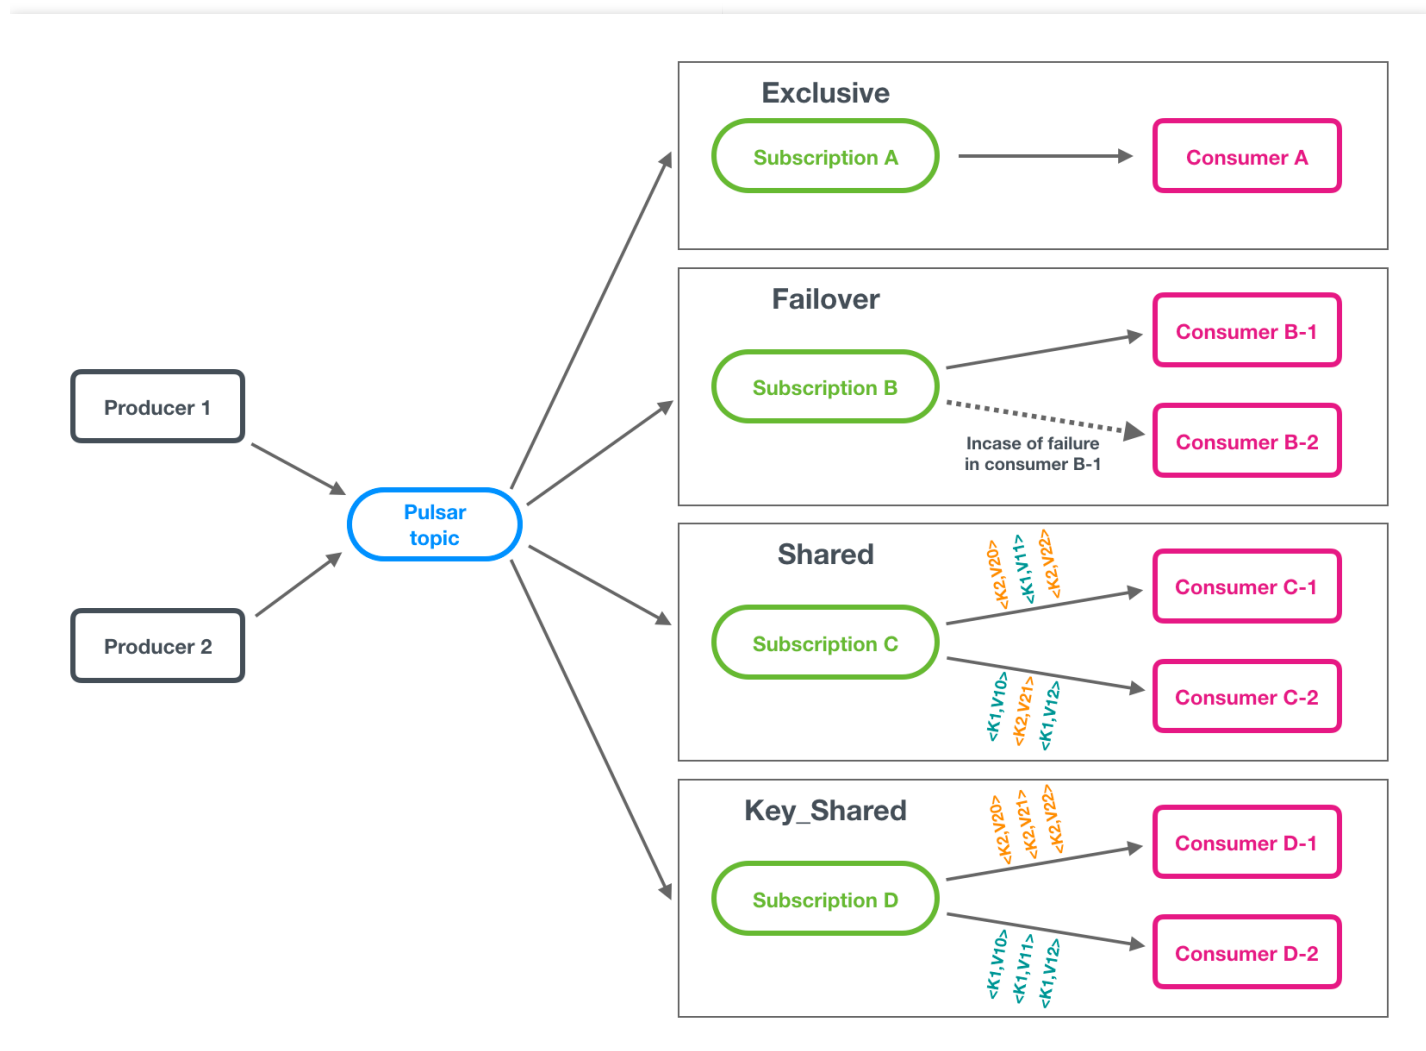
Producer 1

Producer 2

Pulsar topic

Exclusive

Subscription A

Consumer A

Failover

Subscription B

Consumer B-1

Consumer B-2

Incase of failure in consumer B-1

Shared

Subscription C

<K2,V20> <K1,V11> <K2,V22>

Consumer C-1

<K1,V10> <K2,V21> <K1,V12>

Consumer C-2

Key_Shared

Subscription D

<K2,V20> <K2,V21> <K2,V22>

Consumer D-1

<K1,V10> <K1,V11> <K1,V12>

Consumer D-2